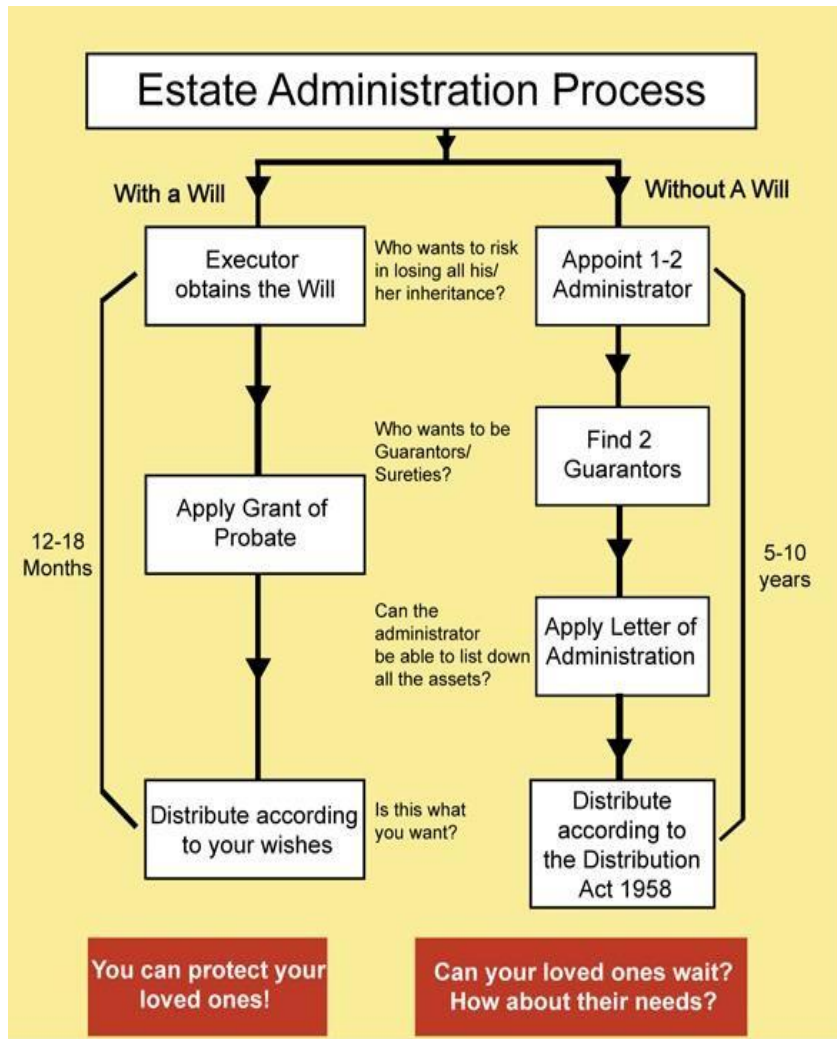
Estate Administration Process

With a Will

Without A Will

Executor obtains the Will

Who wants to risk in losing all his/ her inheritance?

Appoint 1-2 Administrator

Who wants to be Guarantors/ Sureties?

Find 2 Guarantors

Apply Grant of Probate

12-18 Months

5-10 years

Can the administrator be able to list down all the assets?

Apply Letter of Administration

Distribute according to your wishes

Is this what you want?

Distribute according to the Distribution Act 1958

You can protect your loved ones!

Can your loved ones wait? How about their needs?